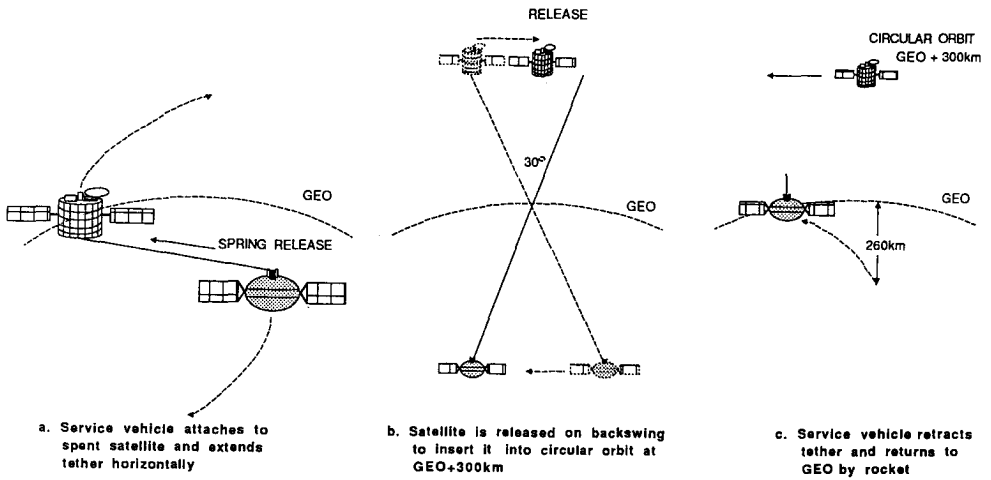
GEO

SPRING RELEASE

a. Service vehicle attaches to spent satellite and extends tether horizontally

RELEASE

30°

GEO

b. Satellite is released on backswing to insert it into circular orbit at GEO+300km

CIRCULAR ORBIT GEO + 300km

GEO

260km

c. Service vehicle retracts tether and returns to GEO by rocket